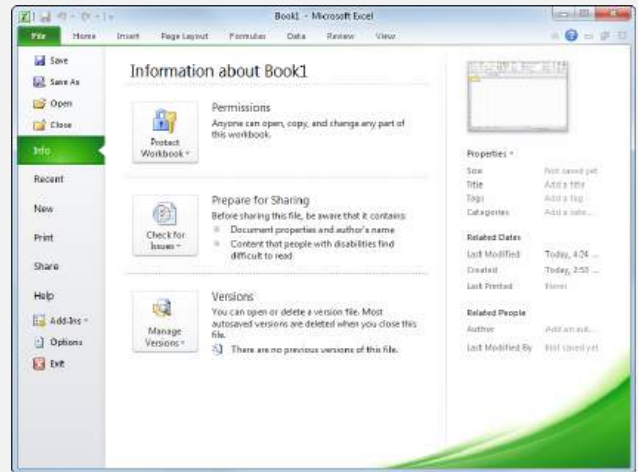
Book1 - Microsoft Excel

File Home Insert Page Layout Formulas Data Review View

Save
Save As
Open
Close
Info
Recent
New
Print
Share
Help
Add-Ins
Options
Exit

Information about Book1

Protect Workbook

Permissions
Anyone can open, copy, and change any part of this workbook.

Check for Issues

Prepare for Sharing
Before sharing this file, be aware that it contains:
Document properties and author's name
Content that people with disabilities find difficult to read

Manage Versions

Versions
You can open or delete a version file. Most autosaved versions are deleted when you close this file.
There are no previous versions of this file.

Properties

| | |
|---|---|
| Size | Not saved yet |
| Title | Add a title |
| Tags | Add a tag |
| Categories | Add a cate... |

Related Dates

| | |
|---|---|
| Last Modified | Today, 4:24 ... |
| Created | Today, 2:53 ... |
| Last Printed | Never |

Related People

| | |
|---|---|
| Author | Add an aut... |
| Last Modified By | Not saved yet |